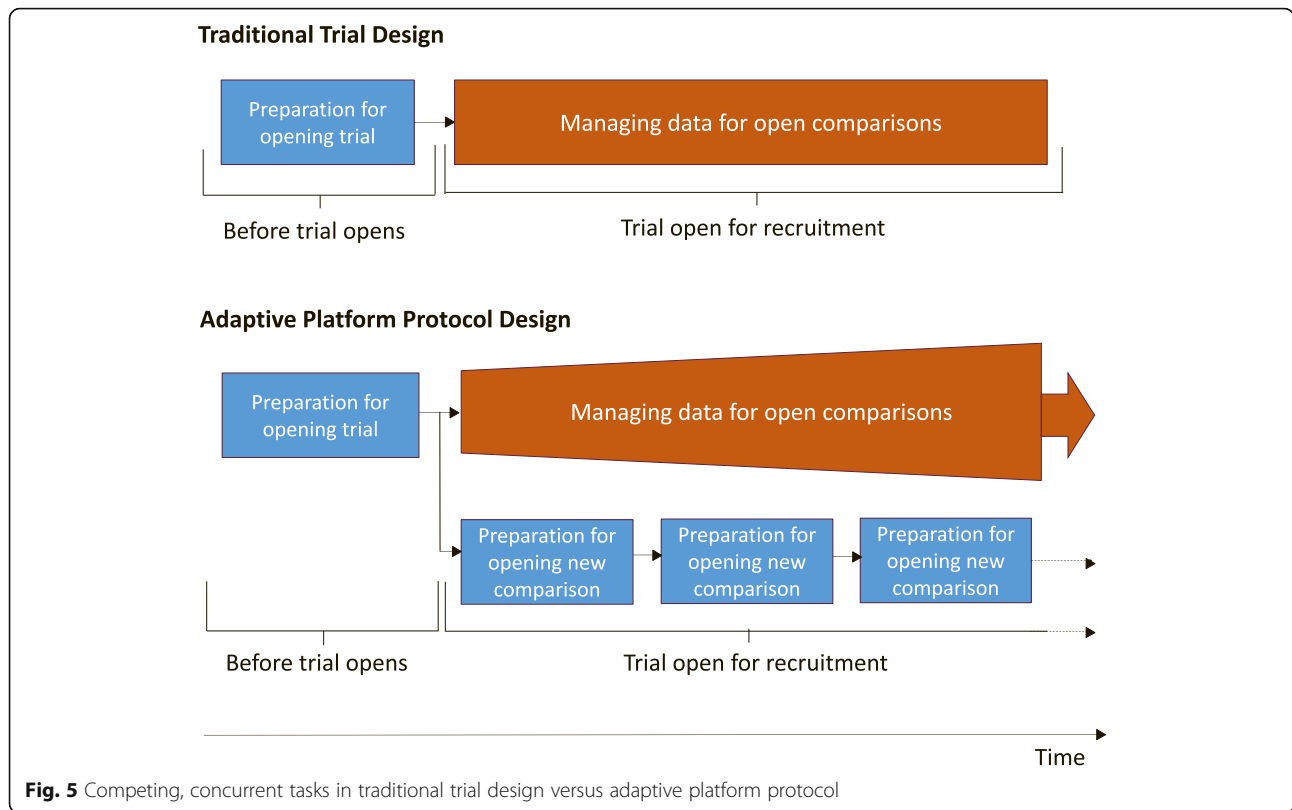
**Traditional Trial Design**

Preparation for opening trial

Managing data for open comparisons

Before trial opens

Trial open for recruitment

**Adaptive Platform Protocol Design**

Preparation for opening trial

Managing data for open comparisons

Preparation for opening new comparison

Preparation for opening new comparison

Preparation for opening new comparison

Before trial opens

Trial open for recruitment

Time

**Fig. 5** Competing, concurrent tasks in traditional trial design versus adaptive platform protocol